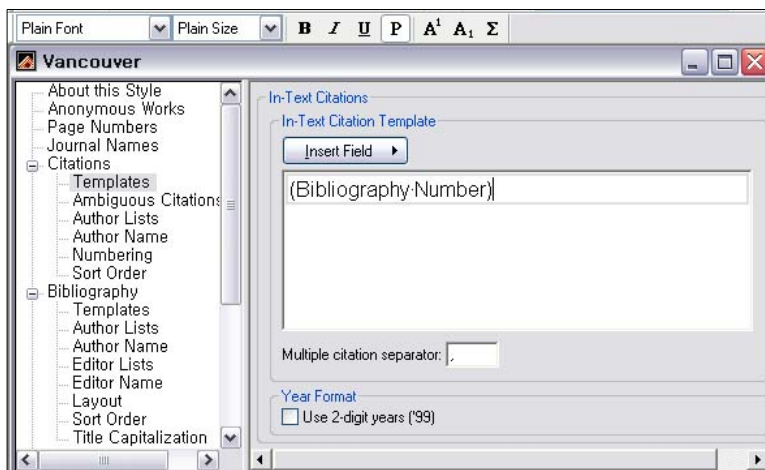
Plain Font | Plain Size | B | I | U | P | $A^1$ | $A_1$ | Σ

Vancouver

About this Style
Anonymous Works
Page Numbers
Journal Names
Citations
Templates
Ambiguous Citations
Author Lists
Author Name
Numbering
Sort Order
Bibliography
Templates
Author Lists
Author Name
Editor Lists
Editor Name
Layout
Sort Order
Title Capitalization

In-Text Citations

In-Text Citation Template

Insert Field

(Bibliography·Number)

Multiple citation separator: ,

Year Format

Use 2-digit years ('99)